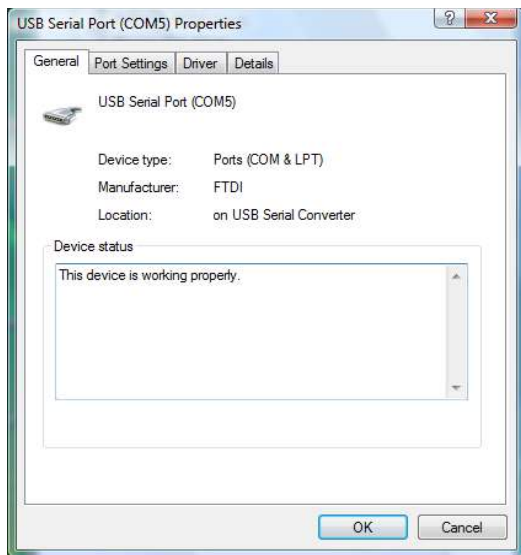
USB Serial Port (COM5) Properties

?

General | Port Settings | Driver | Details

USB Serial Port (COM5)

Device type: Ports (COM & LPT)

Manufacturer: FTDI

Location: on USB Serial Converter

Device status

This device is working properly.

OK

Cancel